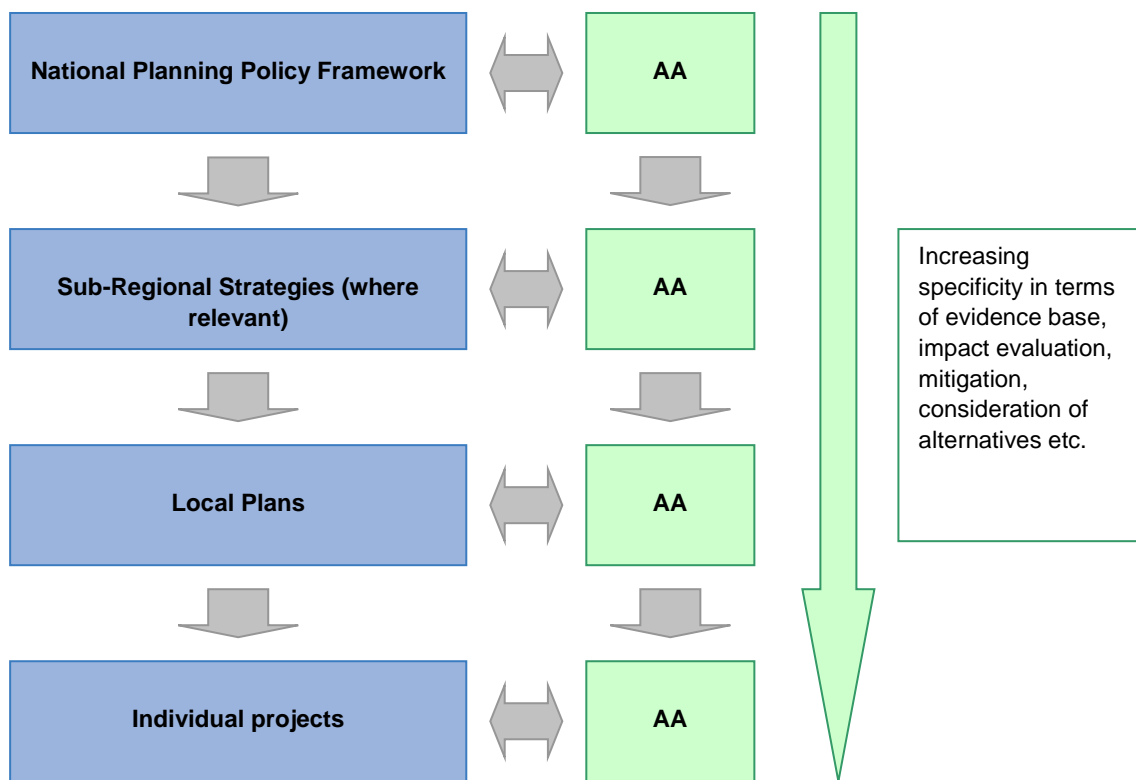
National Planning Policy Framework

AA

Sub-Regional Strategies (where relevant)

AA

Increasing specificity in terms of evidence base, impact evaluation, mitigation, consideration of alternatives etc.

Local Plans

AA

Individual projects

AA